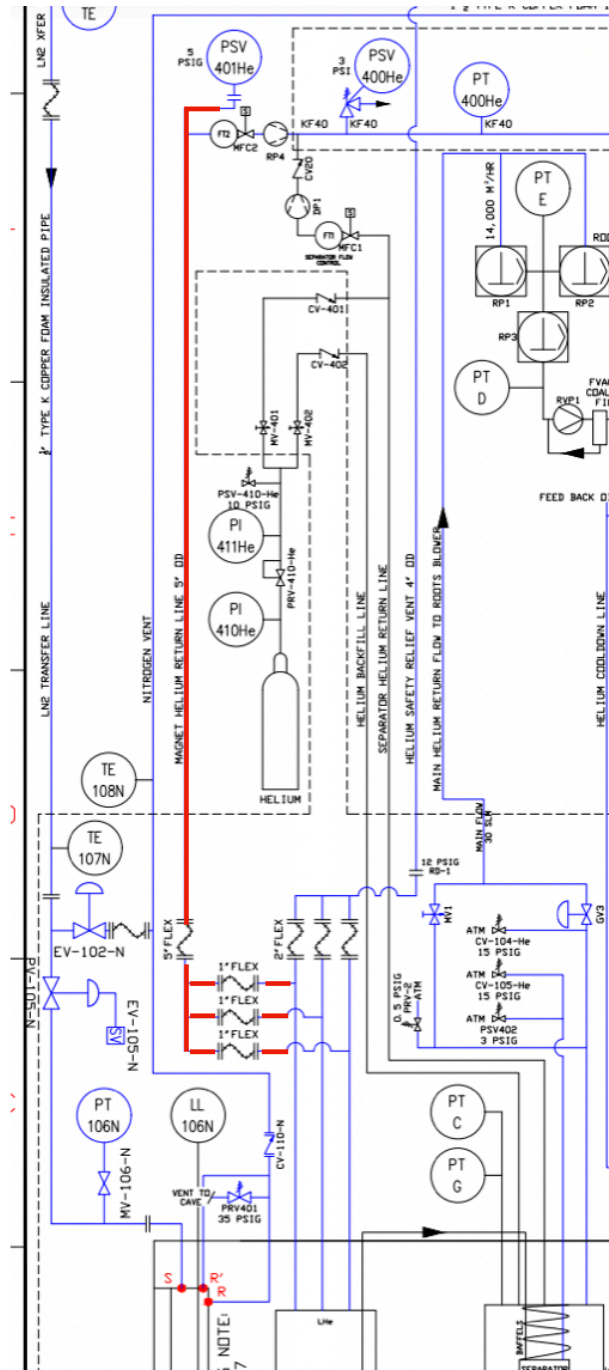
TE
LN2 XFER
1½" TYPE K COPPER FOAM
5 PSIG
PSV 401He
3 PSI
PSV 400He
PT 400He
S
FT2
MFC2
RP4
KF40
KF40
KF40
CV20
DP1
S
FT1
MFC1
SEPARATOR FLOW CONTROL
14,000 M³/HR
PT E
RP1
RP2
RDD
RP3
CV-401
CV-402
PT D
RVP1
FVAC CDAL FI
MV-401
MV-402
PSV-410-He 10 PSIG
PI 411He
PRV-410-He
PI 410He
HELIUM
FEED BACK D
½" TYPE K COPPER FOAM INSULATED PIPE
LN2 TRANSFER LINE
NITROGEN VENT
MAGNET HELIUM RETURN LINE 5" OD
HELIUM BACKFILL LINE
SEPARATOR HELIUM RETURN LINE
HELIUM SAFETY RELIEF VENT 4" OD
MAIN HELIUM RETURN FLOW TO ROOTS BLOWER
HELIUM COOLDOWN LINE
TE 108N
MAIN FLOW 30 SLM
12 PSIG RD-1
TE 107N
EV-102-N
5"FLEX
2"FLEX
MV1
ATM
CV-104-He 15 PSIG
GV3
PV-105-N
SV
EV-105-N
1"FLEX
1"FLEX
1"FLEX
0.5 PSIG PRV-2 ATM
ATM
CV-105-He 15 PSIG
ATM
PSV402 3 PSIG
PT 106N
LL 106N
CV-110-N
PT C
PT G
MV-106-N
VENT TO CAVE
PRV401 35 PSIG
S
R'
R
NOTE!
LHe
BAFFELS
SEPARATOR